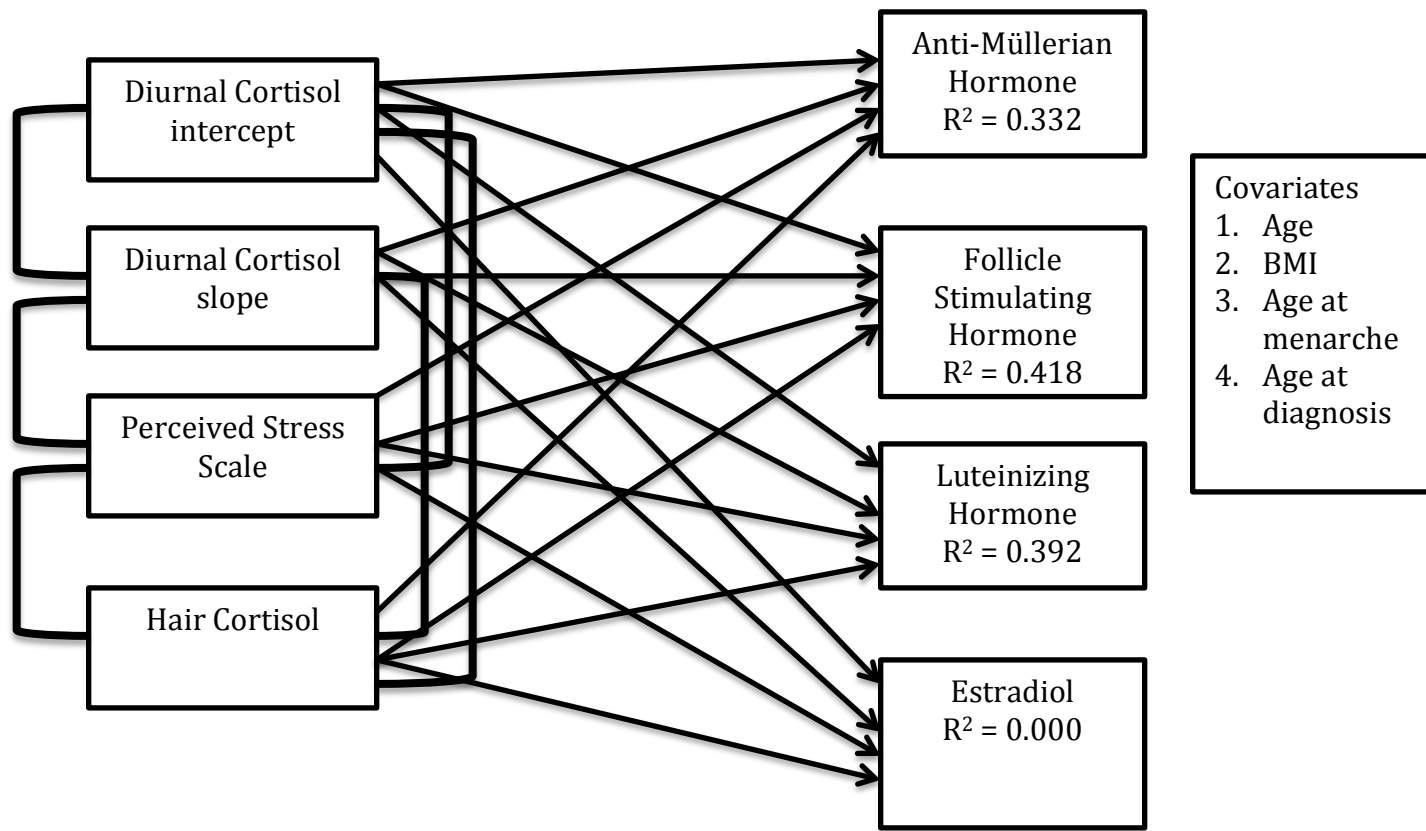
Diurnal Cortisol intercept

Diurnal Cortisol slope

Perceived Stress Scale

Hair Cortisol

Anti-Müllerian Hormone $R^2 = 0.332$

Follicle Stimulating Hormone $R^2 = 0.418$

Luteinizing Hormone $R^2 = 0.392$

Estradiol $R^2 = 0.000$

Covariates
1. Age
2. BMI
3. Age at menarche
4. Age at diagnosis